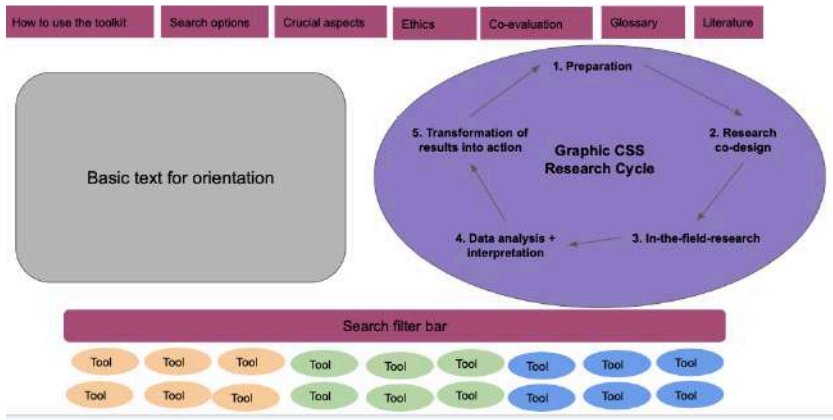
How to use the toolkit

Search options

Crucial aspects

Ethics

Co-evaluation

Glossary

Literature

Basic text for orientation

1. Preparation

2. Research co-design

3. In-the-field-research

4. Data analysis + interpretation

5. Transformation of results into action

Graphic CSS Research Cycle

Search filter bar

Tool

Tool

Tool

Tool

Tool

Tool

Tool

Tool

Tool

Tool

Tool

Tool

Tool

Tool

Tool

Tool

Tool

Tool